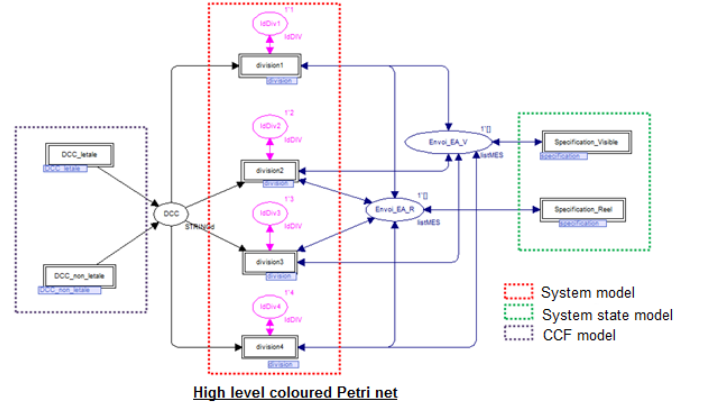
1'1
IdDiv1
IdDIV
division1
division_

1'2
IdDiv2
IdDIV
division2
division_

1'3
IdDiv3
IdDIV
division3
division_

1'4
IdDiv4
IdDIV
division4
division_

DCC_letale
DCC_letale_

DCC_non_letale
DCC_non_letale

DCC
STRINGd

1'[]
Envoi_EA_V
listMES

1'[]
Envoi_EA_R
listMES

Specification_Visible
Specification_

Specification_Reel
Specification_

System model
System state model
CCF model

High level coloured Petri net